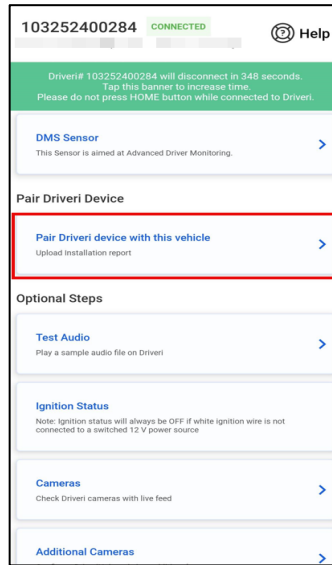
103252400284 CONNECTED

Help

Driveri# 103252400284 will disconnect in 348 seconds. Tap this banner to increase time. Please do not press HOME button while connected to Driveri.

DMS Sensor
This Sensor is aimed at Advanced Driver Monitoring.

Pair Driveri Device

Pair Driveri device with this vehicle
Upload installation report

Optional Steps

Test Audio
Play a sample audio file on Driveri

Ignition Status
Note: Ignition status will always be OFF if white ignition wire is not connected to a switched 12 V power source

Cameras
Check Driveri cameras with live feed

Additional Cameras